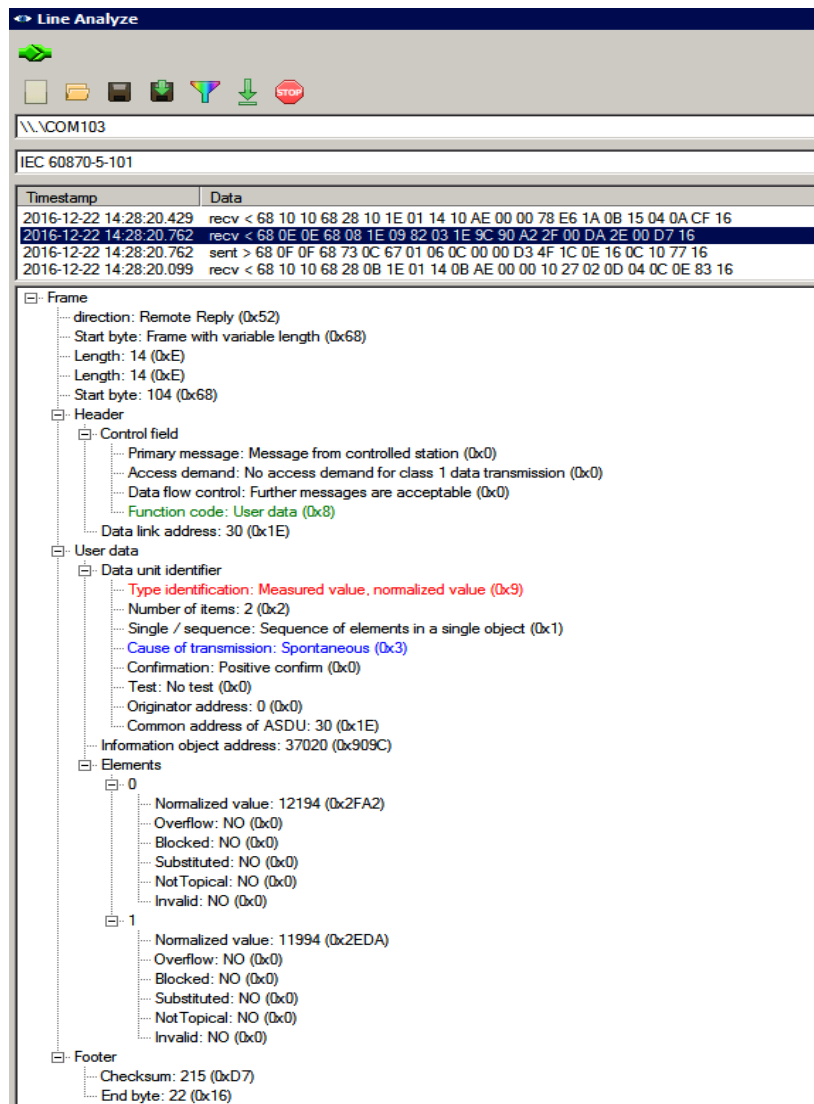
Line Analyze

\\.\COM103

IEC 60870-5-101

| Timestamp | Data |
|---|---|
| 2016-12-22 14:28:20.429 | recv < 68 10 10 68 28 10 1E 01 14 10 AE 00 00 78 E6 1A 0B 15 04 0A CF 16 |
| 2016-12-22 14:28:20.762 | recv < 68 0E 0E 68 08 1E 09 82 03 1E 9C 90 A2 2F 00 DA 2E 00 D7 16 |
| 2016-12-22 14:28:20.762 | sent > 68 0F 0F 68 73 0C 67 01 06 0C 00 00 D3 4F 1C 0E 16 0C 10 77 16 |
| 2016-12-22 14:28:20.099 | recv < 68 10 10 68 28 0B 1E 01 14 0B AE 00 00 10 27 02 0D 04 0C 0E 83 16 |

Frame
direction: Remote Reply (0x52)
Start byte: Frame with variable length (0x68)
Length: 14 (0xE)
Length: 14 (0xE)
Start byte: 104 (0x68)
Header
Control field
Primary message: Message from controlled station (0x0)
Access demand: No access demand for class 1 data transmission (0x0)
Data flow control: Further messages are acceptable (0x0)
Function code: User data (0x8)
Data link address: 30 (0x1E)
User data
Data unit identifier
Type identification: Measured value, normalized value (0x9)
Number of items: 2 (0x2)
Single / sequence: Sequence of elements in a single object (0x1)
Cause of transmission: Spontaneous (0x3)
Confirmation: Positive confirm (0x0)
Test: No test (0x0)
Originator address: 0 (0x0)
Common address of ASDU: 30 (0x1E)
Information object address: 37020 (0x909C)
Elements
0
Normalized value: 12194 (0x2FA2)
Overflow: NO (0x0)
Blocked: NO (0x0)
Substituted: NO (0x0)
NotTopical: NO (0x0)
Invalid: NO (0x0)
1
Normalized value: 11994 (0x2EDA)
Overflow: NO (0x0)
Blocked: NO (0x0)
Substituted: NO (0x0)
NotTopical: NO (0x0)
Invalid: NO (0x0)
Footer
Checksum: 215 (0xD7)
End byte: 22 (0x16)